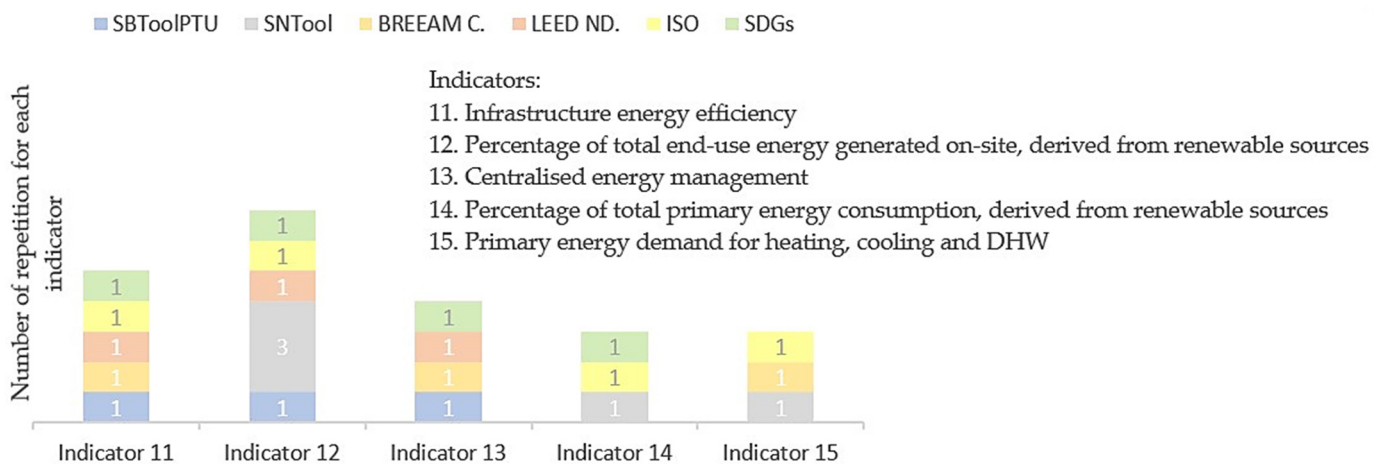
SBToolPTU SNTool BREEAM C. LEED ND. ISO SDGs

Number of repetition for each indicator

Indicators:
11. Infrastructure energy efficiency
12. Percentage of total end-use energy generated on-site, derived from renewable sources
13. Centralised energy management
14. Percentage of total primary energy consumption, derived from renewable sources
15. Primary energy demand for heating, cooling and DHW

1
1
1
1
1

1
1
1
3
1

1
1
1
1

1
1
1

1
1
1

Indicator 11 Indicator 12 Indicator 13 Indicator 14 Indicator 15